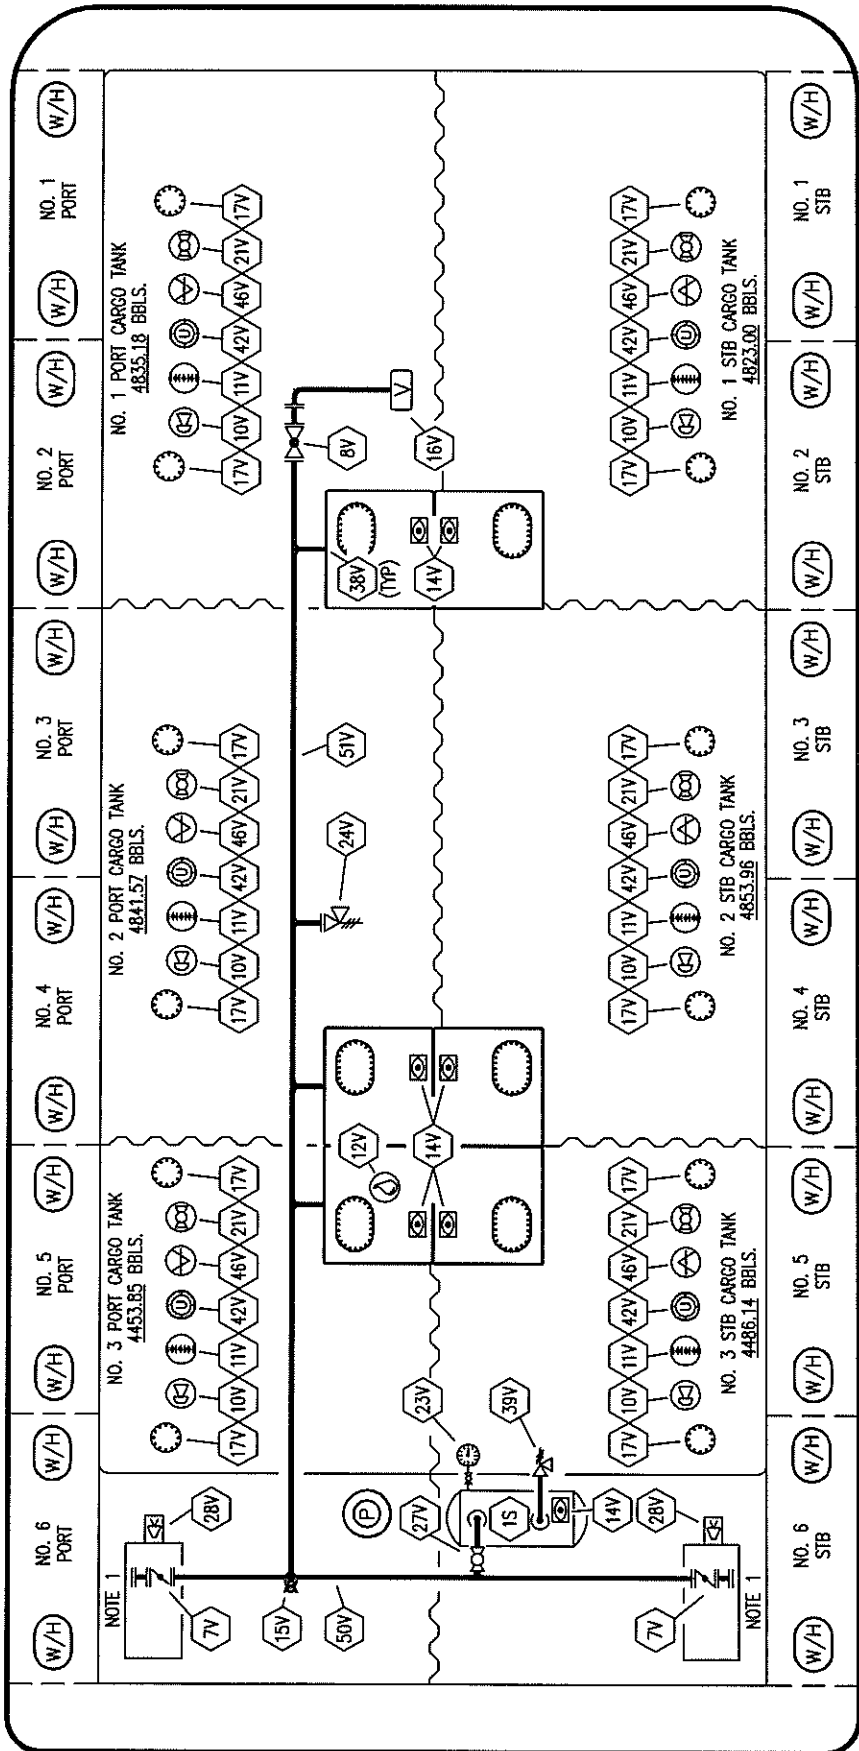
W/H
NO. 1 PORT
W/H
W/H
NO. 2 PORT
W/H
W/H
NO. 3 PORT
W/H
W/H
NO. 4 PORT
W/H
W/H
NO. 5 PORT
W/H
W/H
NO. 6 PORT
W/H

NO. 1 PORT CARGO TANK
4835.18 BBLS.
17V 10V 11V 42V 46V 21V 17V

NO. 2 PORT CARGO TANK
4841.57 BBLS.
17V 10V 11V 42V 46V 21V 17V

NO. 3 PORT CARGO TANK
4453.85 BBLS.
17V 10V 11V 42V 46V 21V 17V

NOTE 1
28V
7V
15V
50V
27V
P
1S
23V
39V
14V
12V
14V
24V
51V
38V
(TYP)
14V
8V
V
16V

NO. 1 STB CARGO TANK
4823.00 BBLS.
17V 10V 11V 42V 46V 21V 17V

NO. 2 STB CARGO TANK
4853.96 BBLS.
17V 10V 11V 42V 46V 21V 17V

NO. 3 STB CARGO TANK
4486.14 BBLS.
17V 10V 11V 42V 46V 21V 17V

28V
7V
NOTE 1

W/H
NO. 1 STB
W/H
W/H
NO. 2 STB
W/H
W/H
NO. 3 STB
W/H
W/H
NO. 4 STB
W/H
W/H
NO. 5 STB
W/H
W/H
NO. 6 STB
W/H